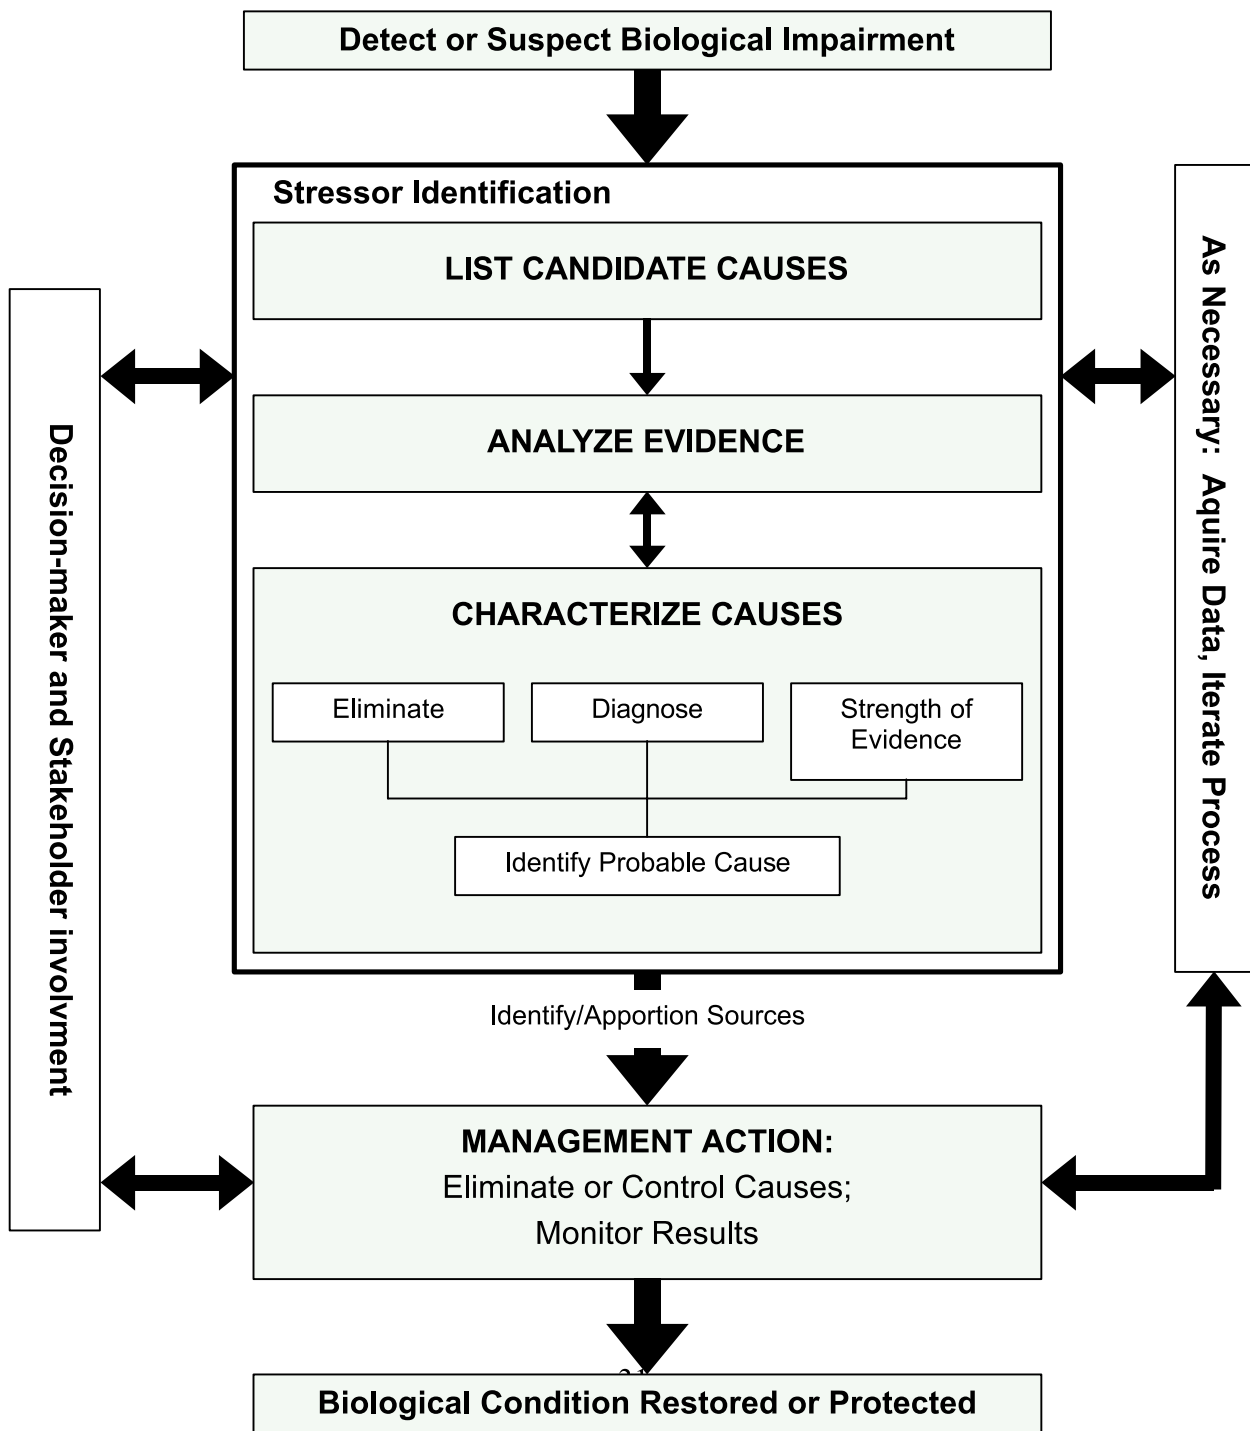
Detect or Suspect Biological Impairment

Stressor Identification

LIST CANDIDATE CAUSES

ANALYZE EVIDENCE

CHARACTERIZE CAUSES

Eliminate

Diagnose

Strength of Evidence

Identify Probable Cause

Decision-maker and Stakeholder involvment

As Necessary: Aquire Data, Iterate Process

Identify/Apportion Sources

MANAGEMENT ACTION:
Eliminate or Control Causes;
Monitor Results

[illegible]

Biological Condition Restored or Protected